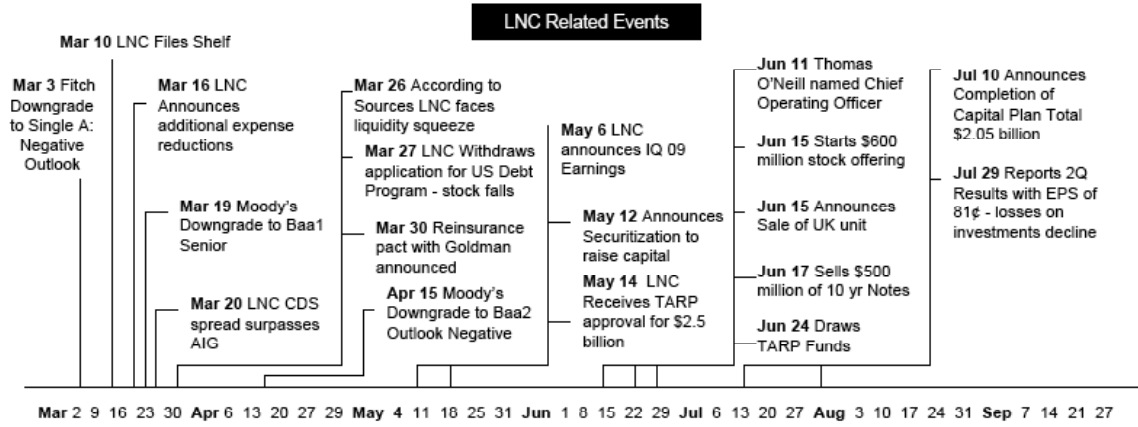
LNC Related Events

Mar 10 LNC Files Shelf

Mar 3 Fitch Downgrade to Single A: Negative Outlook

Mar 16 LNC Announces additional expense reductions

Mar 19 Moody's Downgrade to Baa1 Senior

Mar 20 LNC CDS spread surpasses AIG

Mar 26 According to Sources LNC faces liquidity squeeze

Mar 27 LNC Withdraws application for US Debt Program - stock falls

Mar 30 Reinsurance pact with Goldman announced

Apr 15 Moody's Downgrade to Baa2 Outlook Negative

May 6 LNC announces IQ 09 Earnings

May 12 Announces Securitization to raise capital

May 14 LNC Receives TARP approval for $2.5 billion

Jun 11 Thomas O'Neill named Chief Operating Officer

Jun 15 Starts $600 million stock offering

Jun 15 Announces Sale of UK unit

Jun 17 Sells $500 million of 10 yr Notes

Jun 24 Draws TARP Funds

Jul 10 Announces Completion of Capital Plan Total $2.05 billion

Jul 29 Reports 2Q Results with EPS of 81¢ - losses on investments decline

Mar 2 9 16 23 30 Apr 6 13 20 27 29 May 4 11 18 25 31 Jun 1 8 15 22 29 Jul 6 13 20 27 Aug 3 10 17 24 31 Sep 7 14 21 27